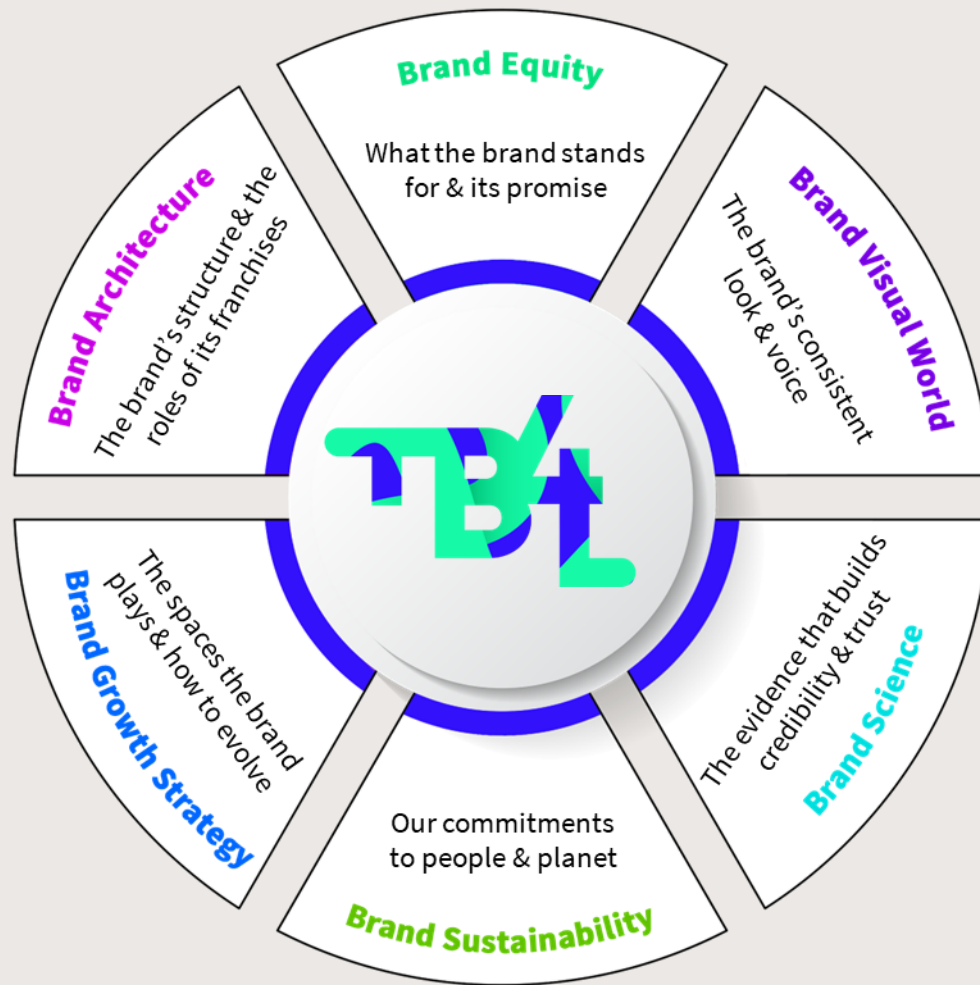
Brand Equity
What the brand stands for & its promise

Brand Visual World
The brand's consistent look & voice

Brand Science
The evidence that builds credibility & trust

Our commitments to people & planet
Brand Sustainability

Brand Growth Strategy
The spaces the brand plays & how to evolve

Brand Architecture
The brand's structure & the roles of its franchises

TBL